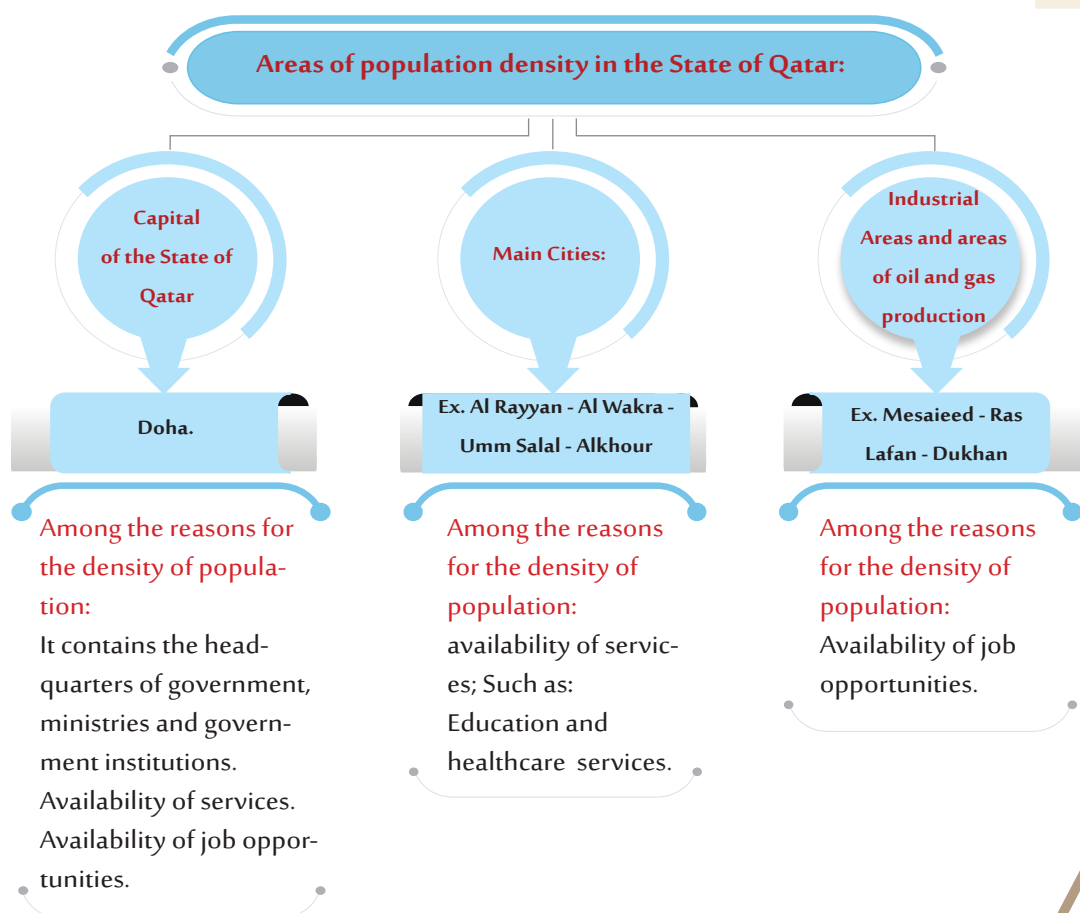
Areas of population density in the State of Qatar:

Capital of the State of Qatar

Doha.

Among the reasons for the density of population:

It contains the headquarters of government, ministries and government institutions.
Availability of services.
Availability of job opportunities.

Main Cities:

Ex. Al Rayyan - Al Wakra - Umm Salal - Alkhour

Among the reasons for the density of population:

availability of services; Such as:
Education and healthcare services.

Industrial Areas and areas of oil and gas production

Ex. Mesaieed - Ras Lafan - Dukhan

Among the reasons for the density of population:

Availability of job opportunities.